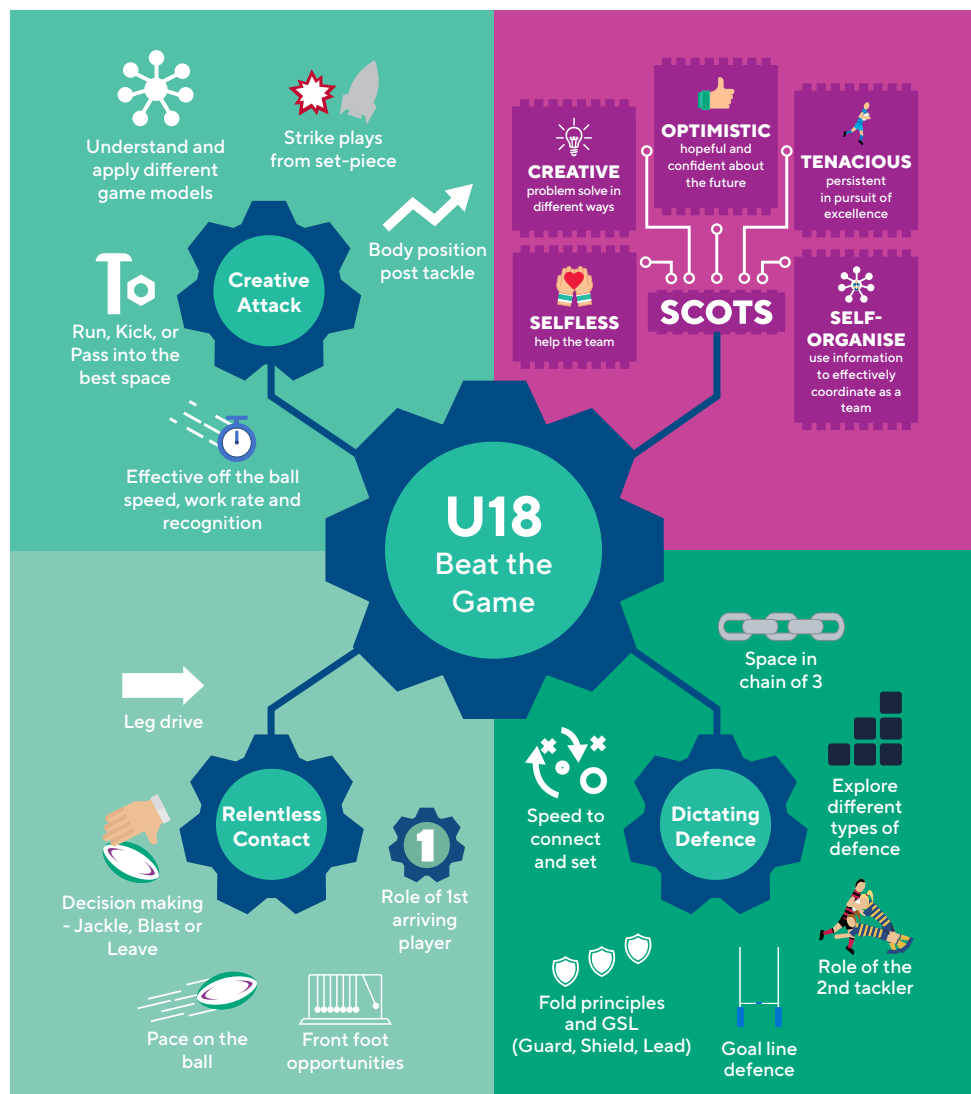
Understand and apply different game models

Strike plays from set-piece

Creative Attack

Body position post tackle

Run, Kick, or Pass into the best space

Effective off the ball speed, work rate and recognition

CREATIVE
problem solve in different ways

OPTIMISTIC
hopeful and confident about the future

TENACIOUS
persistent in pursuit of excellence

SELFLESS
help the team

SCOTS

SELF-ORGANISE
use information to effectively coordinate as a team

U18
Beat the Game

Leg drive

Relentless Contact

Decision making - Jackle, Blast or Leave

1

Role of 1st arriving player

Pace on the ball

Front foot opportunities

Space in chain of 3

Speed to connect and set

Dictating Defence

Explore different types of defence

Role of the 2nd tackler

Fold principles and GSL (Guard, Shield, Lead)

Goal line defence